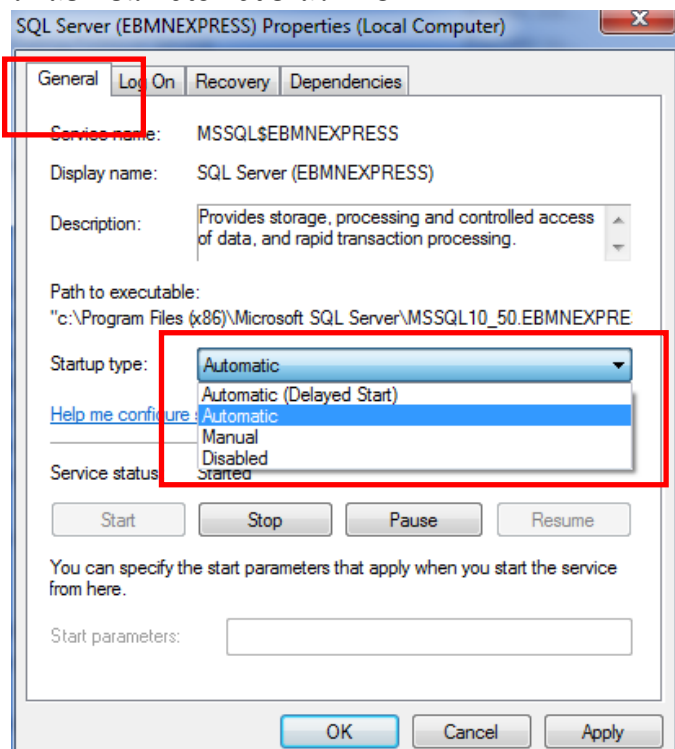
SQL Server (EBMNEXPRESS) Properties (Local Computer)

General | Log On | Recovery | Dependencies

Service name: MSSQL$EBMNEXPRESS

Display name: SQL Server (EBMNEXPRESS)

Description: Provides storage, processing and controlled access of data, and rapid transaction processing.

Path to executable:
"c:\Program Files (x86)\Microsoft SQL Server\MSSQL10_50.EBMNEXPRE

Startup type: Automatic

Automatic (Delayed Start)
Automatic
Manual
Disabled

Help me configure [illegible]

Service status: Started

Start | Stop | Pause | Resume

You can specify the start parameters that apply when you start the service from here.

Start parameters:

OK | Cancel | Apply